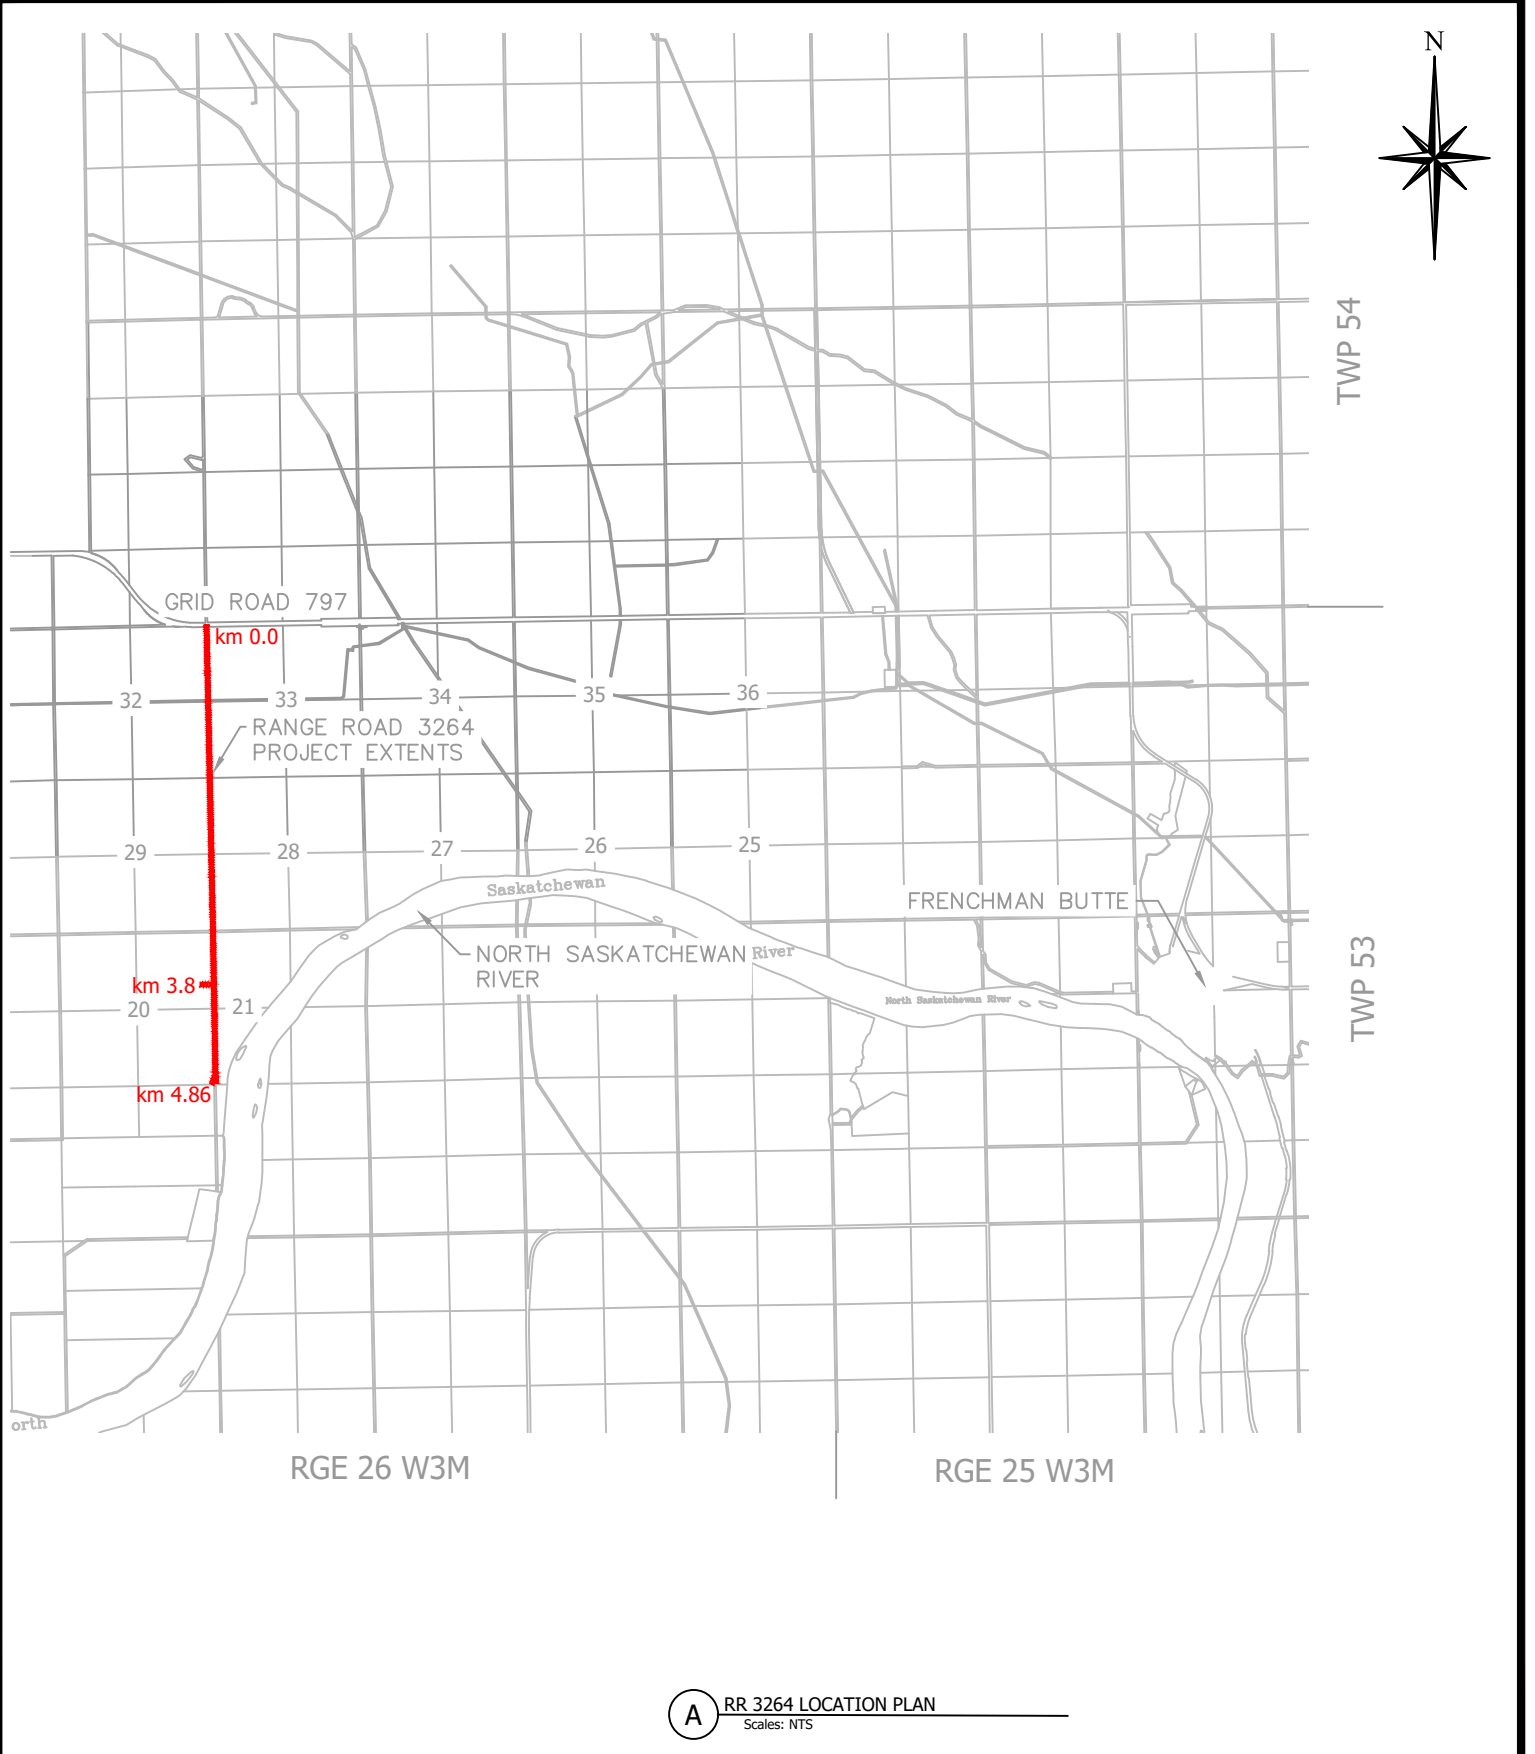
N

TWP 54

GRID ROAD 797

km 0.0

32

33

34

35

36

RANGE ROAD 3264
PROJECT EXTENTS

29

28

27

26

25

Saskatchewan

FRENCHMAN BUTTE

NORTH SASKATCHEWAN RIVER

River

North Saskatchewan River

TWP 53

km 3.8

20

21

km 4.86

orth

RGE 26 W3M

RGE 25 W3M

A

RR 3264 LOCATION PLAN
Scales: NTS